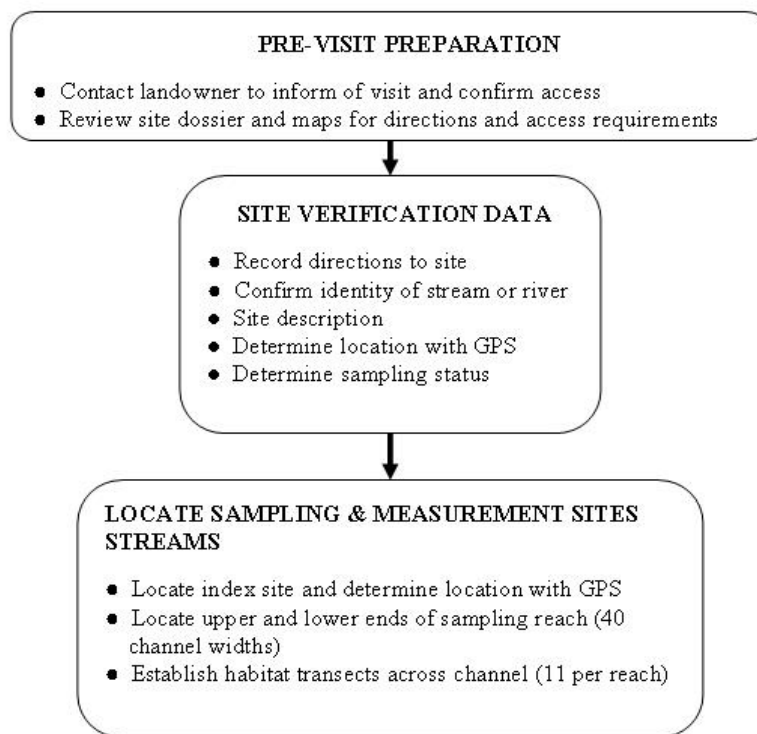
PRE-VISIT PREPARATION

- Contact landowner to inform of visit and confirm access
- Review site dossier and maps for directions and access requirements

SITE VERIFICATION DATA

- Record directions to site
- Confirm identity of stream or river
- Site description
- Determine location with GPS
- Determine sampling status

LOCATE SAMPLING & MEASUREMENT SITES STREAMS

- Locate index site and determine location with GPS
- Locate upper and lower ends of sampling reach (40 channel widths)
- Establish habitat transects across channel (11 per reach)